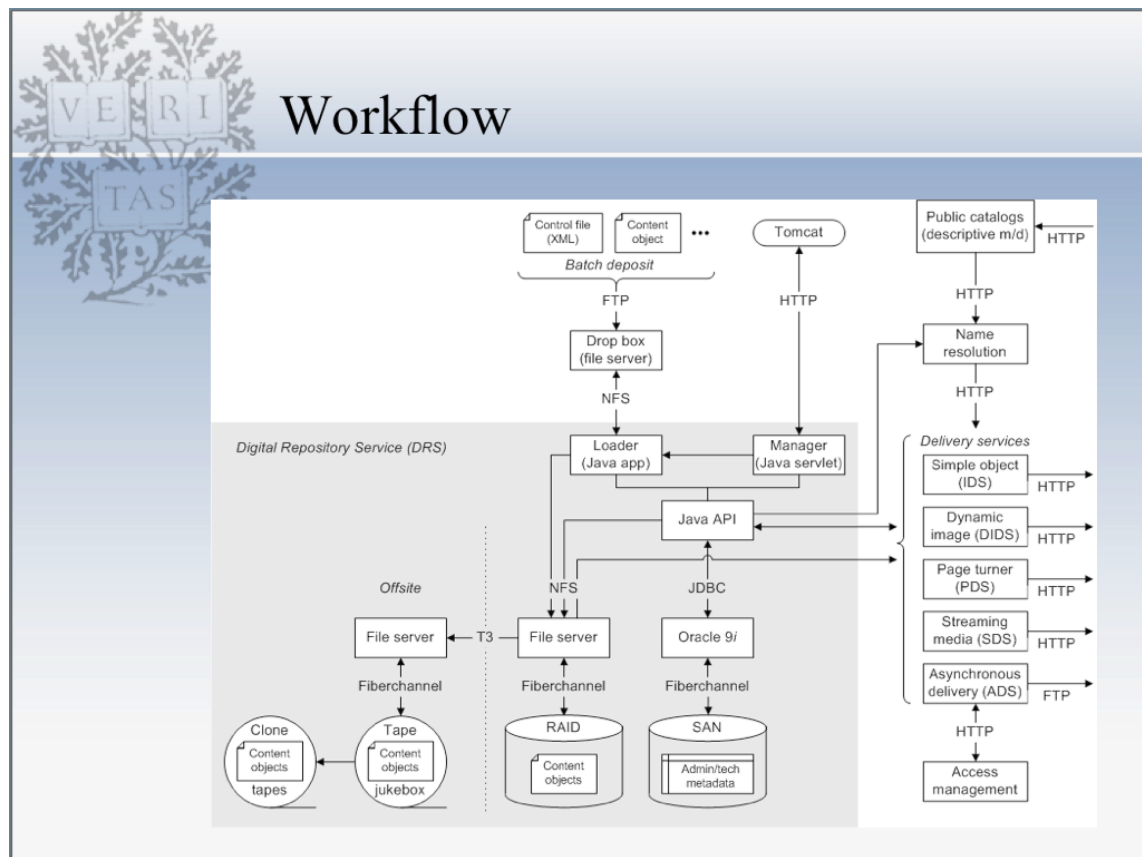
VE RI TAS

Workflow

Control file (XML)
Content object
•••
Batch deposit
FTP
Drop box (file server)
NFS
Tomcat
HTTP
Public catalogs (descriptive m/d)
HTTP
HTTP
Name resolution
HTTP

Digital Repository Service (DRS)
Loader (Java app)
Manager (Java servlet)
Java API
NFS
JDBC
Offsite
File server
T3
File server
Oracle 9$i$
Fiberchannel
Fiberchannel
Fiberchannel
Clone
Content objects
tapes
Tape
Content objects
jukebox
RAID
Content objects
SAN
Admin/tech metadata

Delivery services
Simple object (IDS)
HTTP
Dynamic image (DIDS)
HTTP
Page turner (PDS)
HTTP
Streaming media (SDS)
HTTP
Asynchronous delivery (ADS)
FTP
HTTP
Access management